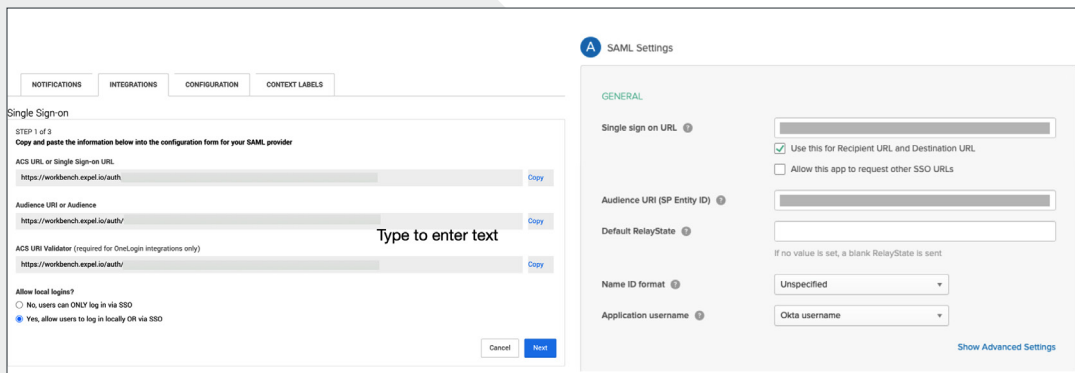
NOTIFICATIONS INTEGRATIONS CONFIGURATION CONTEXT LABELS

Single Sign-on

STEP 1 of 3
Copy and paste the information below into the configuration form for your SAML provider

ACS URL or Single Sign-on URL
https://workbench.expel.io/auth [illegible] Copy

Audience URI or Audience
https://workbench.expel.io/auth/ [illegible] Copy

Type to enter text

ACS URI Validator (required for OneLogin integrations only)
https://workbench.expel.io/auth/ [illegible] Copy

Allow local logins?
No, users can ONLY log in via SSO
Yes, allow users to log in locally OR via SSO

Cancel Next

A SAML Settings

GENERAL

Single sign on URL
Use this for Recipient URL and Destination URL
Allow this app to request other SSO URLs

Audience URI (SP Entity ID)

Default RelayState
If no value is set, a blank RelayState is sent

Name ID format Unspecified

Application username Okta username

Show Advanced Settings